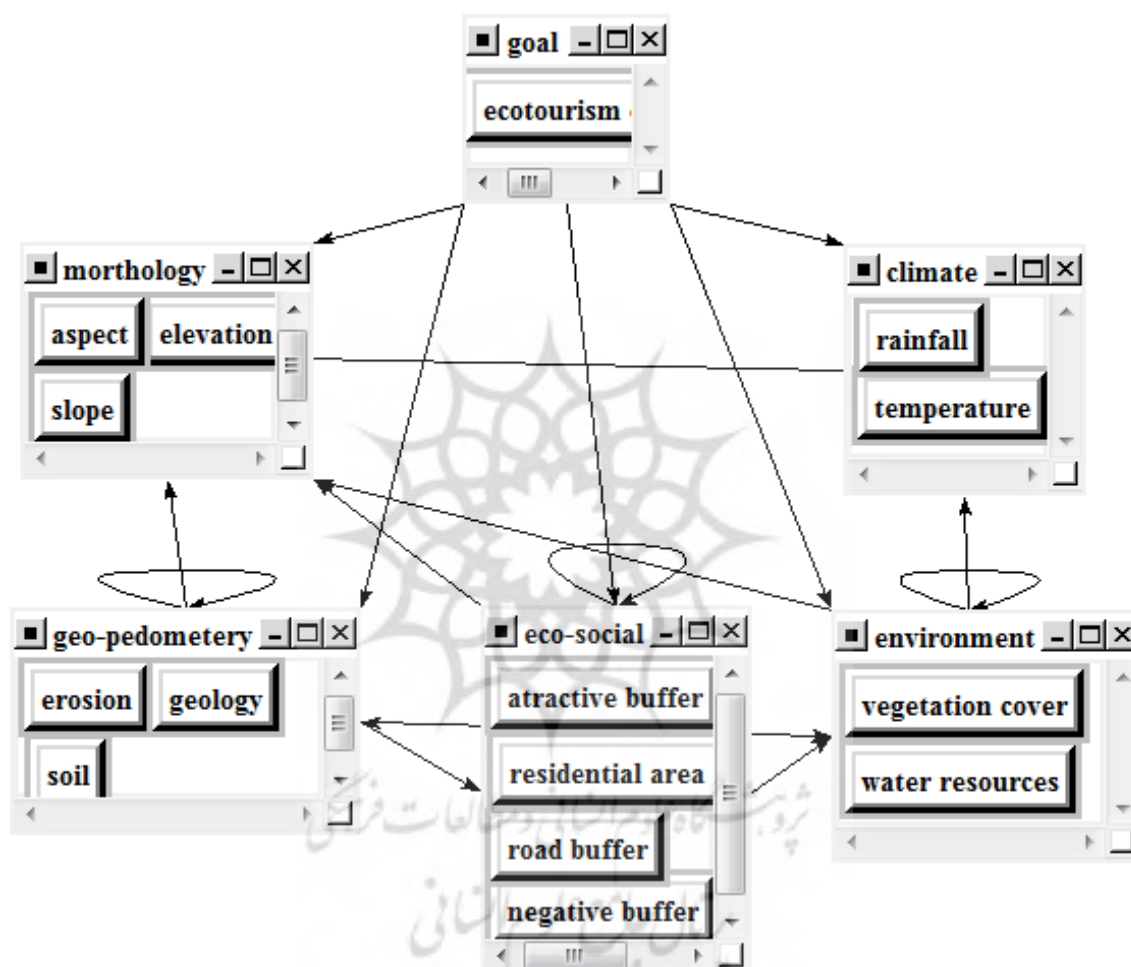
goal
ecotourism

morthology
aspect
elevation
slope

climate
rainfall
temperature

geo-pedometery
erosion
geology
soil

eco-social
atractive buffer
residential area
road buffer
negative buffer

environment
vegetation cover
water resources

پژوهشگاه علوم انسانی و مطالعات فرهنگی
پرتال جامع علوم انسانی